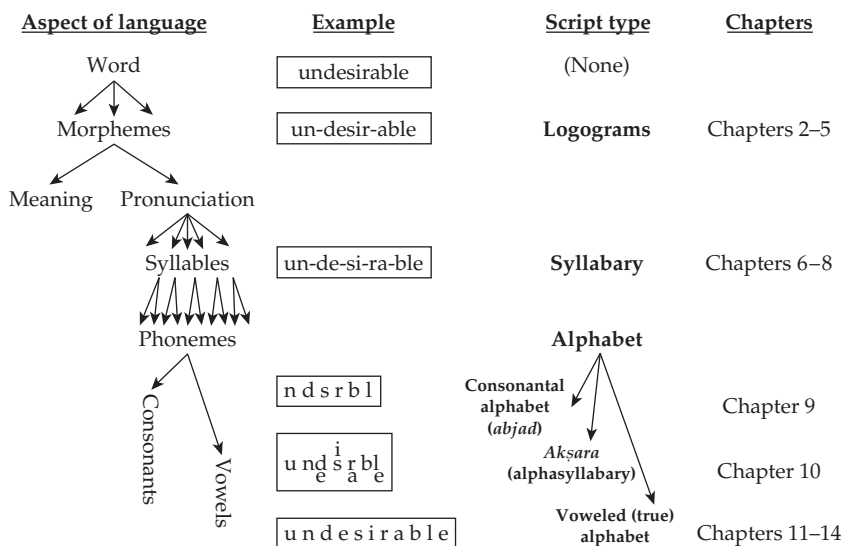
| Aspect of language | Example | Script type | Chapters |
|---|---|---|---|
| Word | undesirable | (None) | |
| Morphemes | un-desir-able | **Logograms** | Chapters 2–5 |
| Meaning Pronunciation | | | |
| Syllables | un-de-si-ra-ble | **Syllabary** | Chapters 6–8 |
| Phonemes | | **Alphabet** | |
| Consonants | n d s r b l | **Consonantal alphabet (*abjad*)** | Chapter 9 |
| Vowels | u n d s r b l (e i a e) | ***Akṣara* (alphasyllabary)** | Chapter 10 |
| | u n d e s i r a b l e | **Voweled (true) alphabet** | Chapters 11–14 |